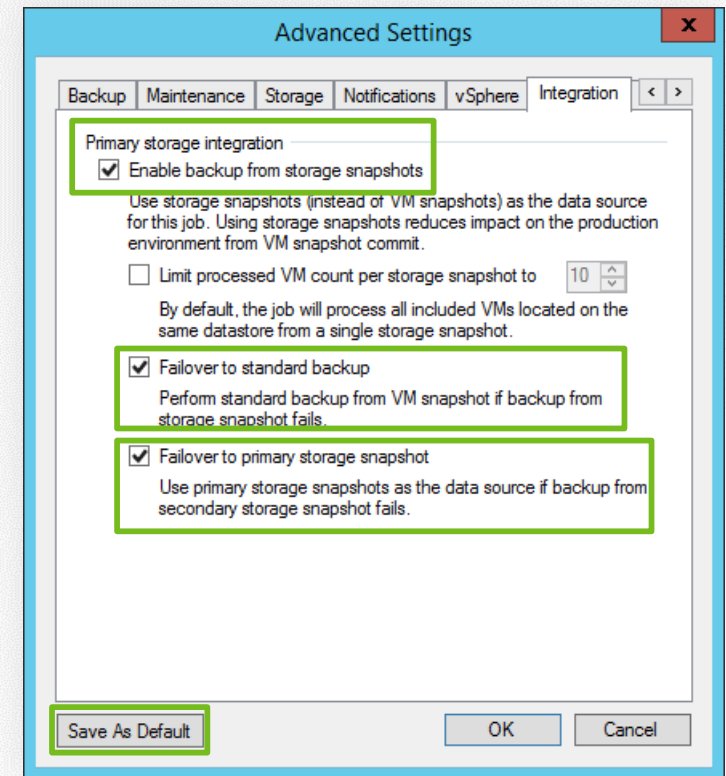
Advanced Settings

x

Backup | Maintenance | Storage | Notifications | vSphere | Integration | < | >

Primary storage integration

Enable backup from storage snapshots

Use storage snapshots (instead of VM snapshots) as the data source for this job. Using storage snapshots reduces impact on the production environment from VM snapshot commit.

Limit processed VM count per storage snapshot to 10

By default, the job will process all included VMs located on the same datastore from a single storage snapshot.

Failover to standard backup

Perform standard backup from VM snapshot if backup from storage snapshot fails.

Failover to primary storage snapshot

Use primary storage snapshots as the data source if backup from secondary storage snapshot fails.

Save As Default

OK

Cancel